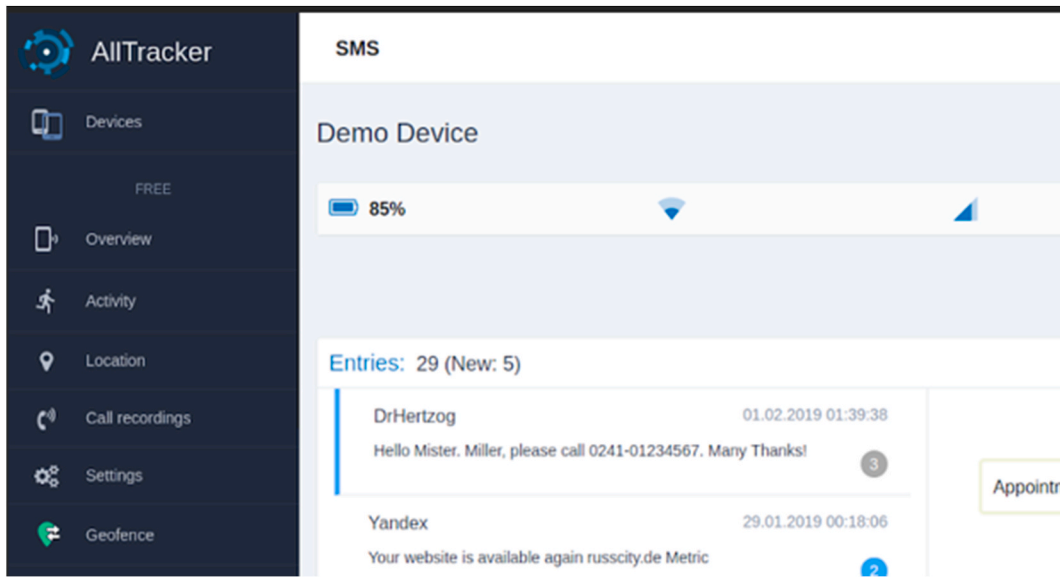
AllTracker

Devices

FREE

Overview

Activity

Location

Call recordings

Settings

Geofence

SMS

Demo Device

85%

Entries: 29 (New: 5)

DrHertzog 01.02.2019 01:39:38
Hello Mister. Miller, please call 0241-01234567. Many Thanks!
3

Yandex 29.01.2019 00:18:06
Your website is available again russcity.de Metric
2

Appointn